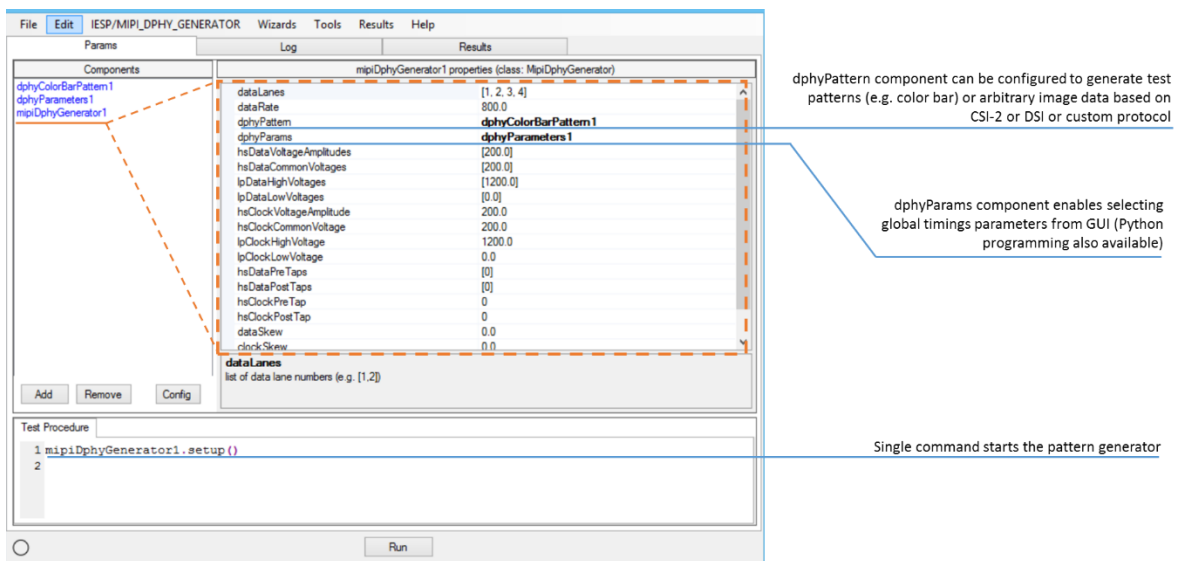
File Edit IESP/MIPI_DPHY_GENERATOR Wizards Tools Results Help

Params | Log | Results

Components
dphyColorBarPattern1
dphyParameters1
mipiDphyGenerator1

mipiDphyGenerator1 properties (class: MipiDphyGenerator)

| | |
|---|---|
| dataLanes | [1, 2, 3, 4] |
| dataRate | 800.0 |
| dphyPattern | dphyColorBarPattern1 |
| dphyParams | dphyParameters1 |
| hsDataVoltageAmplitudes | [200.0] |
| hsDataCommonVoltages | [200.0] |
| lpDataHighVoltages | [1200.0] |
| lpDataLowVoltages | [0.0] |
| hsClockVoltageAmplitude | 200.0 |
| hsClockCommonVoltage | 200.0 |
| lpClockHighVoltage | 1200.0 |
| lpClockLowVoltage | 0.0 |
| hsDataPreTaps | [0] |
| hsDataPostTaps | [0] |
| hsClockPreTap | 0 |
| hsClockPostTap | 0 |
| dataSkew | 0.0 |
| clockSkew | 0.0 |

dataLanes
list of data lane numbers (e.g. [1,2])

Add Remove Config

Test Procedure
1 mipiDphyGenerator1.setup()
2

Run

dphyPattern component can be configured to generate test patterns (e.g. color bar) or arbitrary image data based on CSI-2 or DSI or custom protocol

dphyParams component enables selecting global timings parameters from GUI (Python programming also available)

Single command starts the pattern generator